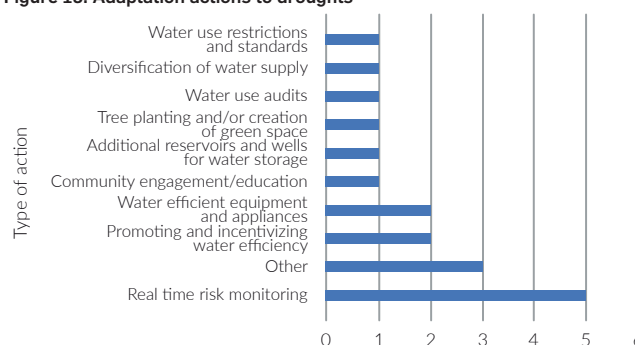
Figure 13: Adaptation actions to droughts

Type of action

Water use restrictions and standards

Diversification of water supply

Water use audits

Tree planting and/or creation of green space

Additional reservoirs and wells for water storage

Community engagement/education

Water efficient equipment and appliances

Promoting and incentivizing water efficiency

Other

Real time risk monitoring

0 1 2 3 4 5 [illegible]